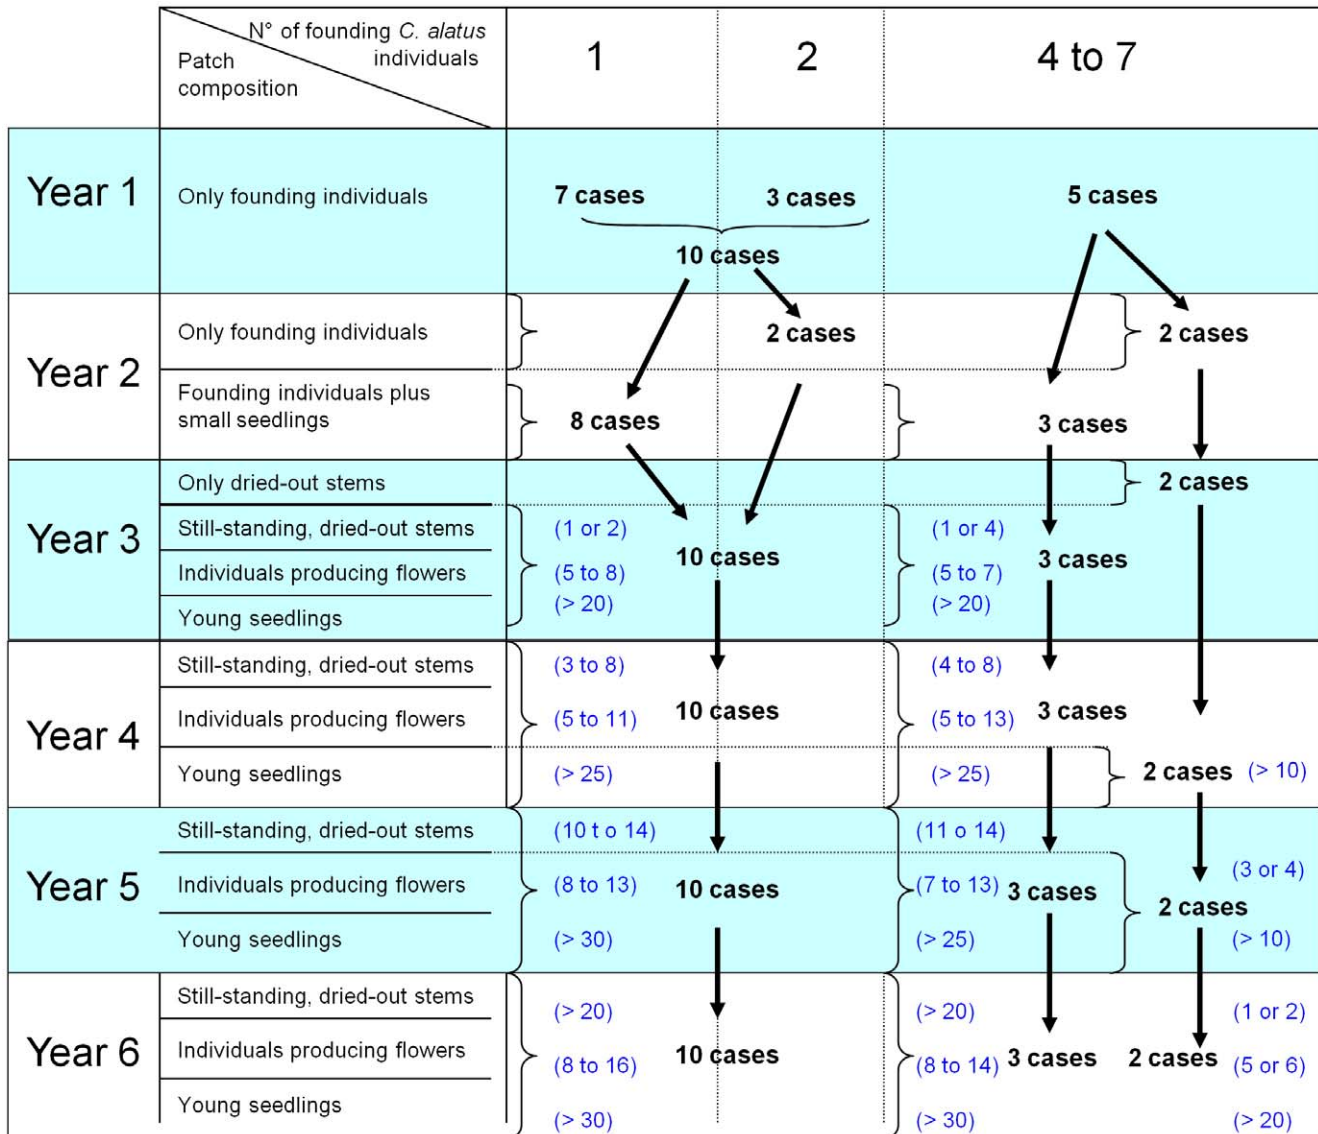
| N° of founding *C. alatus* individuals / Patch composition | 1 | 2 | 4 to 7 |
|---|---|---|---|
| **Year 1** Only founding individuals | 7 cases | 3 cases | 5 cases |
| | 10 cases | | |
| **Year 2** Only founding individuals | | 2 cases | 2 cases |
| Founding individuals plus small seedlings | 8 cases | | 3 cases |
| **Year 3** Only dried-out stems | | | 2 cases |
| Still-standing, dried-out stems | (1 or 2) | 10 cases | (1 or 4) 3 cases |
| Individuals producing flowers | (5 to 8) | | (5 to 7) |
| Young seedlings | (> 20) | | (> 20) |
| **Year 4** Still-standing, dried-out stems | (3 to 8) | | (4 to 8) |
| Individuals producing flowers | (5 to 11) | 10 cases | (5 to 13) 3 cases |
| Young seedlings | (> 25) | | (> 25) 2 cases (> 10) |
| **Year 5** Still-standing, dried-out stems | (10 t o 14) | | (11 o 14) |
| Individuals producing flowers | (8 to 13) | 10 cases | (7 to 13) 3 cases 2 cases (3 or 4) |
| Young seedlings | (> 30) | | (> 25) (> 10) |
| **Year 6** Still-standing, dried-out stems | (> 20) | | (> 20) (1 or 2) |
| Individuals producing flowers | (8 to 16) | 10 cases | (8 to 14) 3 cases 2 cases (5 or 6) |
| Young seedlings | (> 30) | | (> 30) (> 20) |